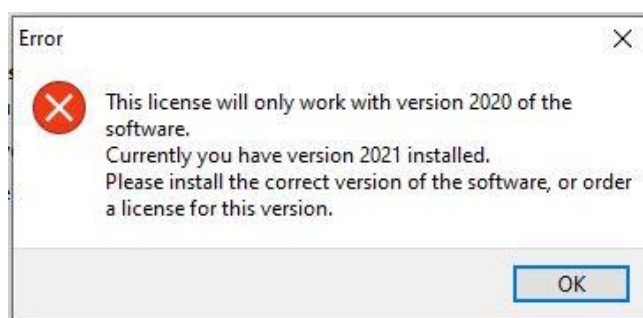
Error

×

This license will only work with version 2020 of the software.
Currently you have version 2021 installed.
Please install the correct version of the software, or order a license for this version.

OK